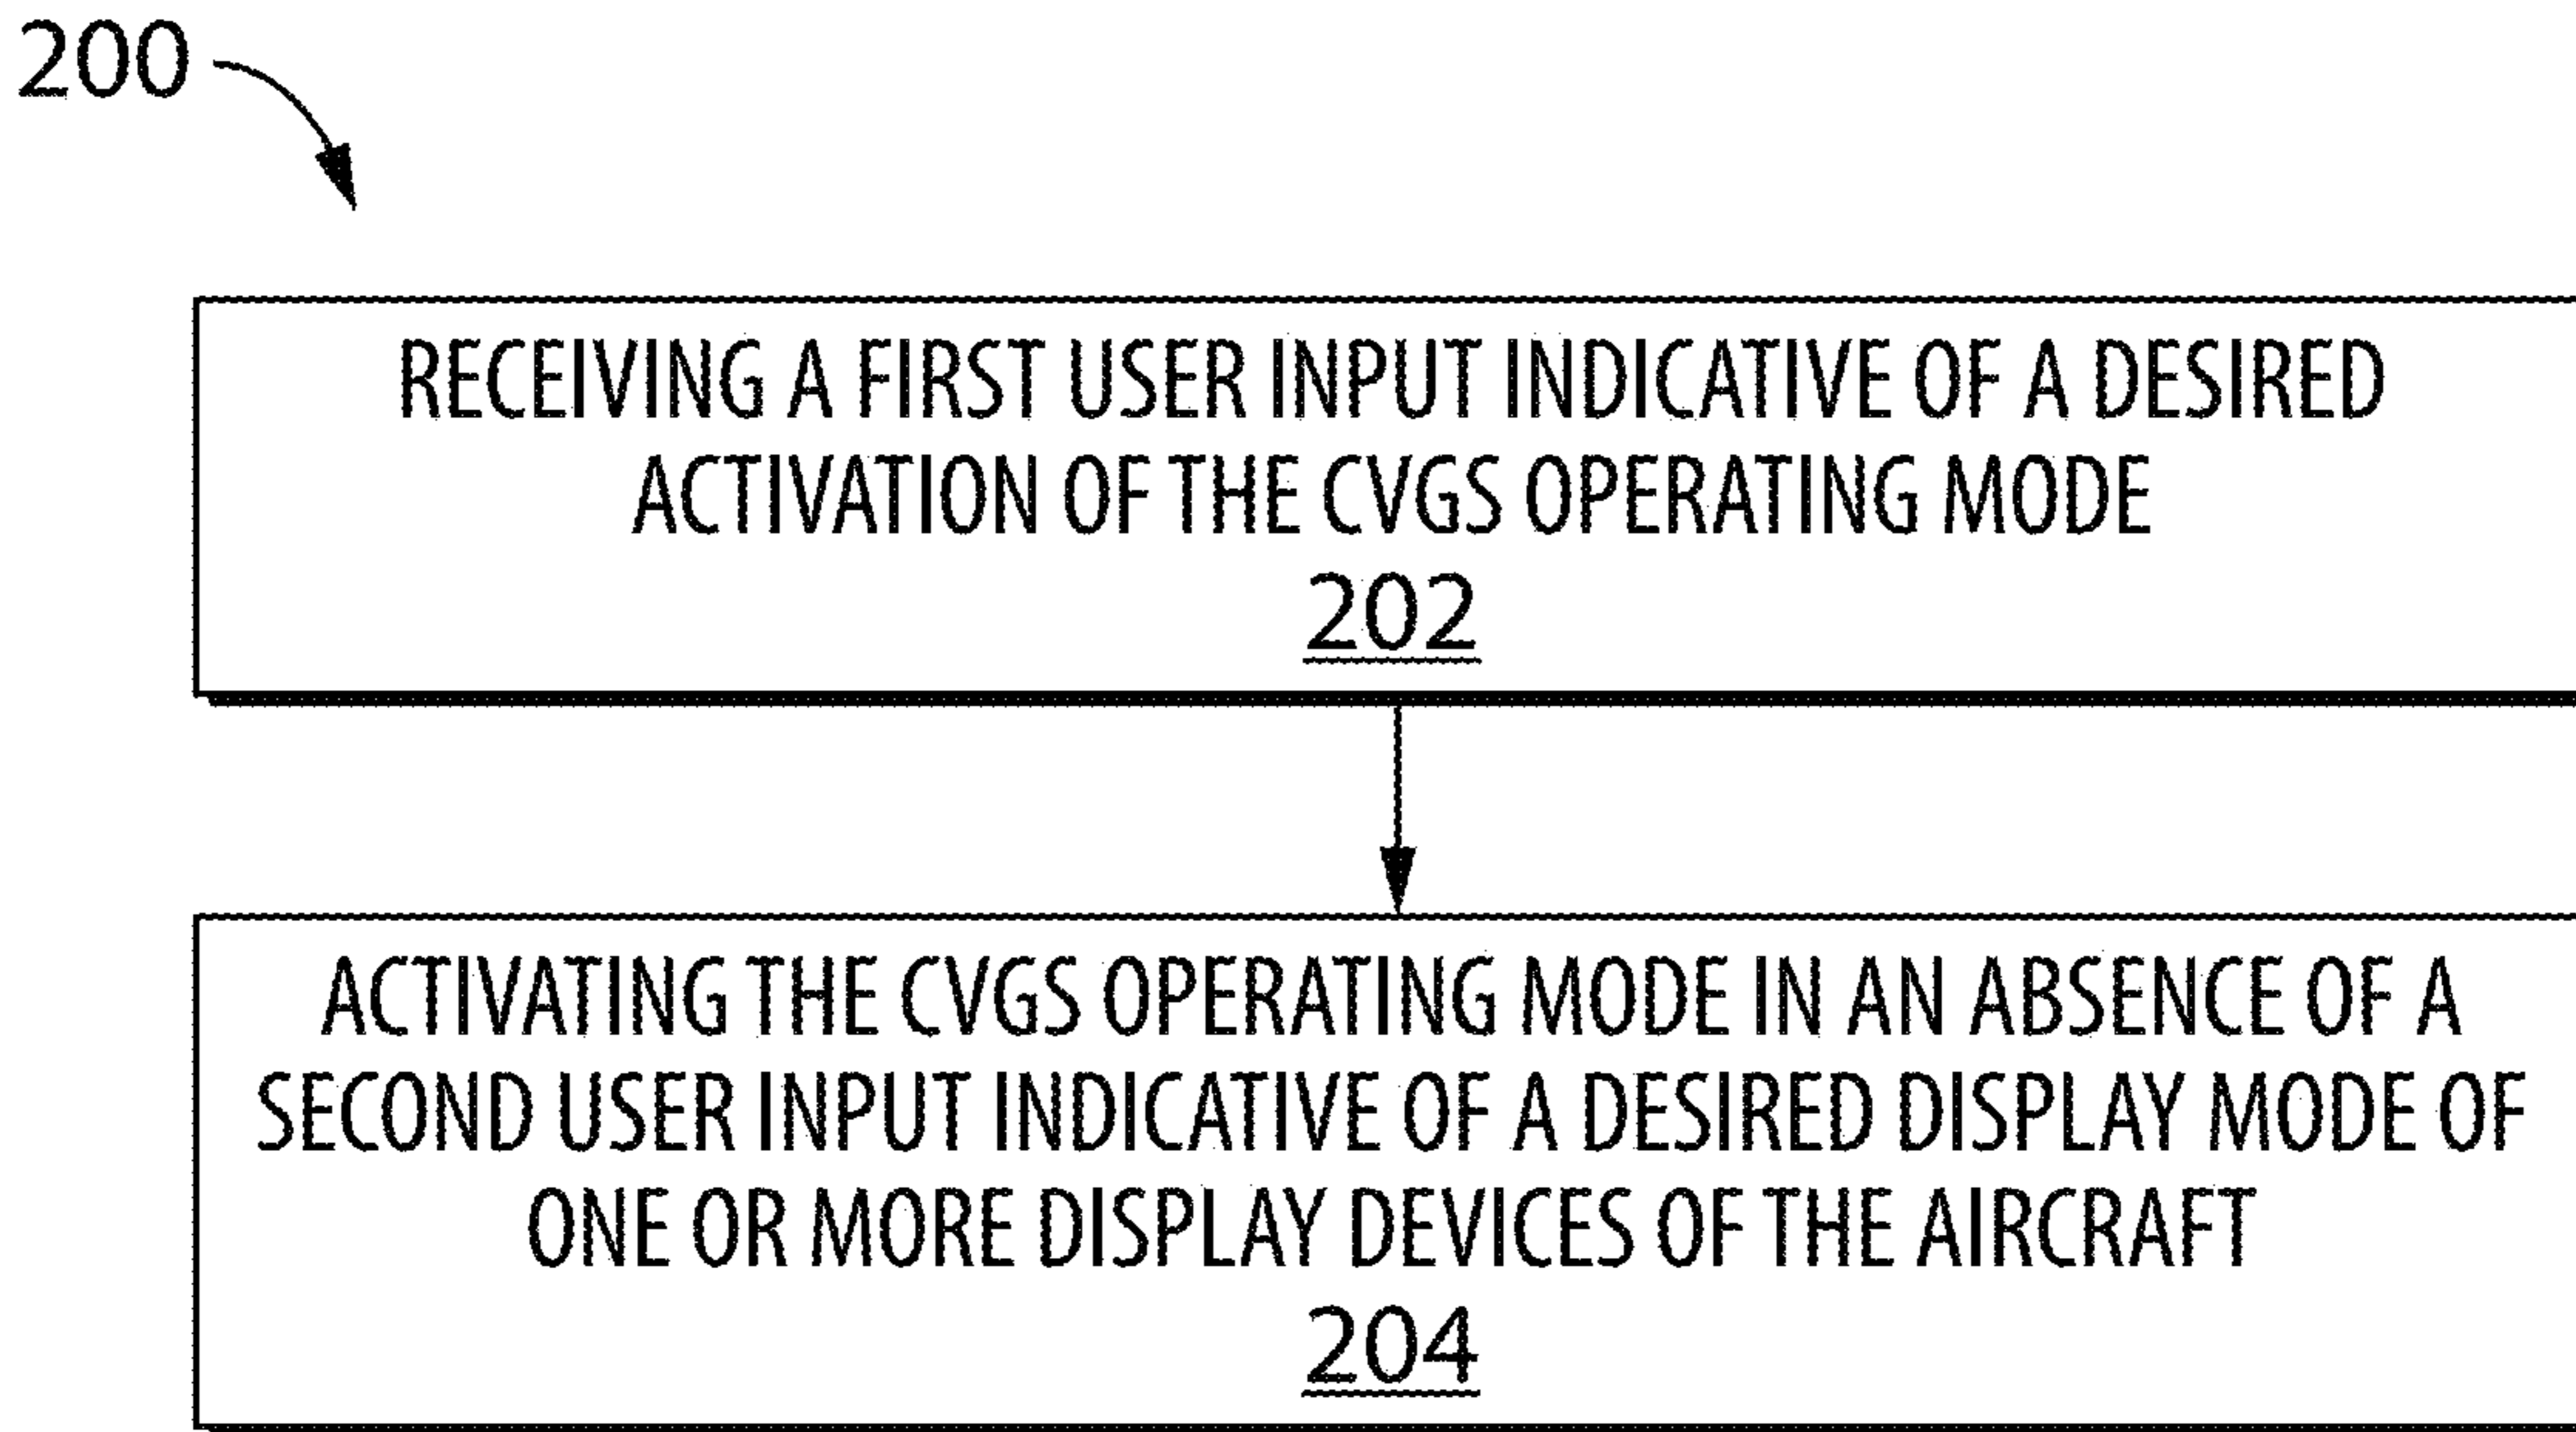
200

RECEIVING A FIRST USER INPUT INDICATIVE OF A DESIRED ACTIVATION OF THE CVGS OPERATING MODE
202

ACTIVATING THE CVGS OPERATING MODE IN AN ABSENCE OF A SECOND USER INPUT INDICATIVE OF A DESIRED DISPLAY MODE OF ONE OR MORE DISPLAY DEVICES OF THE AIRCRAFT
204